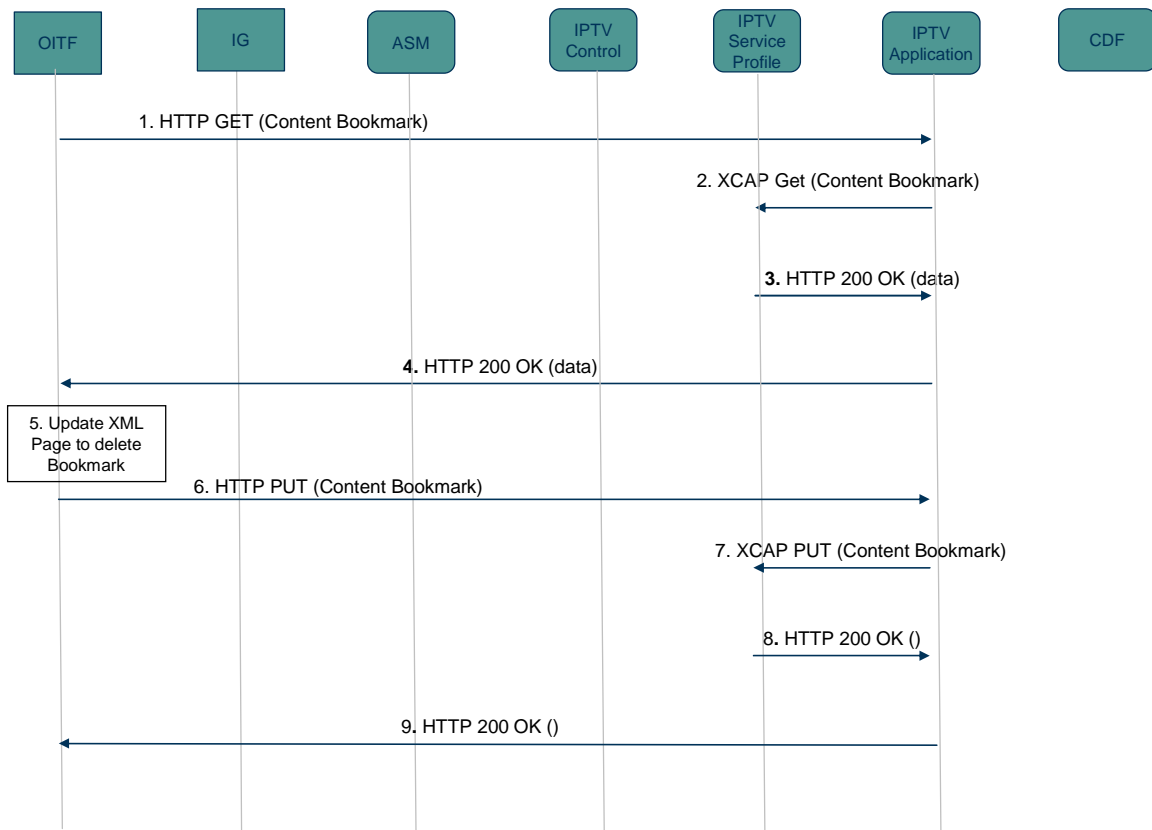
OITF

IG

ASM

IPTV Control

IPTV Service Profile

IPTV Application

CDF

1. HTTP GET (Content Bookmark)

2. XCAP Get (Content Bookmark)

3. HTTP 200 OK (data)

4. HTTP 200 OK (data)

5. Update XML Page to delete Bookmark

6. HTTP PUT (Content Bookmark)

7. XCAP PUT (Content Bookmark)

8. HTTP 200 OK ()

9. HTTP 200 OK ()